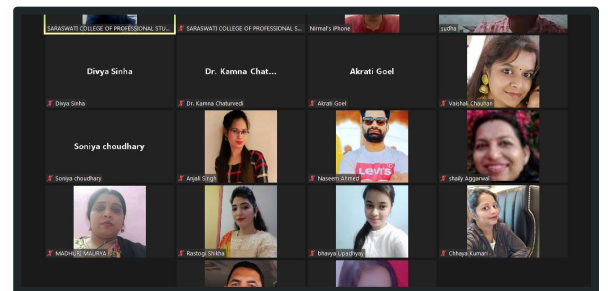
SARASWATI COLLEGE OF PROFESSIONAL STU...
SARASWATI COLLEGE OF PROFESSIONAL S...
Nirmal's iPhone
sudha

Divya Sinha
Divya Sinha

Dr. Kamna Chat...
Dr. Kamna Chaturvedi

Akrati Goel
Akrati Goel

Vaishali Chauhan

Soniya choudhary
Soniya choudhary

Anjali Singh

Levi's
Naseem Ahmed

shaily Aggarwal

MADHURI MAURYA

Rastogi Shikha

bhavya Upadhyay

Chhaya Kumari